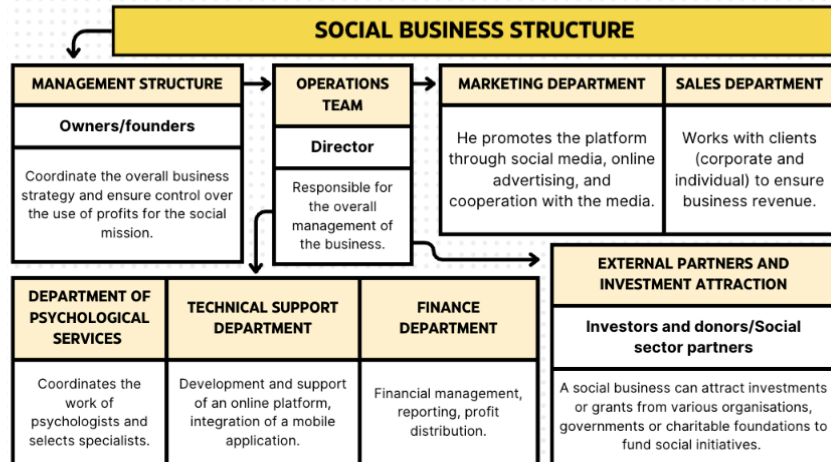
SOCIAL BUSINESS STRUCTURE

MANAGEMENT STRUCTURE

Owners/founders

Coordinate the overall business strategy and ensure control over the use of profits for the social mission.

OPERATIONS TEAM

Director

Responsible for the overall management of the business.

MARKETING DEPARTMENT

He promotes the platform through social media, online advertising, and cooperation with the media.

SALES DEPARTMENT

Works with clients (corporate and individual) to ensure business revenue.

DEPARTMENT OF PSYCHOLOGICAL SERVICES

Coordinates the work of psychologists and selects specialists.

TECHNICAL SUPPORT DEPARTMENT

Development and support of an online platform, integration of a mobile application.

FINANCE DEPARTMENT

Financial management, reporting, profit distribution.

EXTERNAL PARTNERS AND INVESTMENT ATTRACTION

Investors and donors/Social sector partners

A social business can attract investments or grants from various organisations, governments or charitable foundations to fund social initiatives.